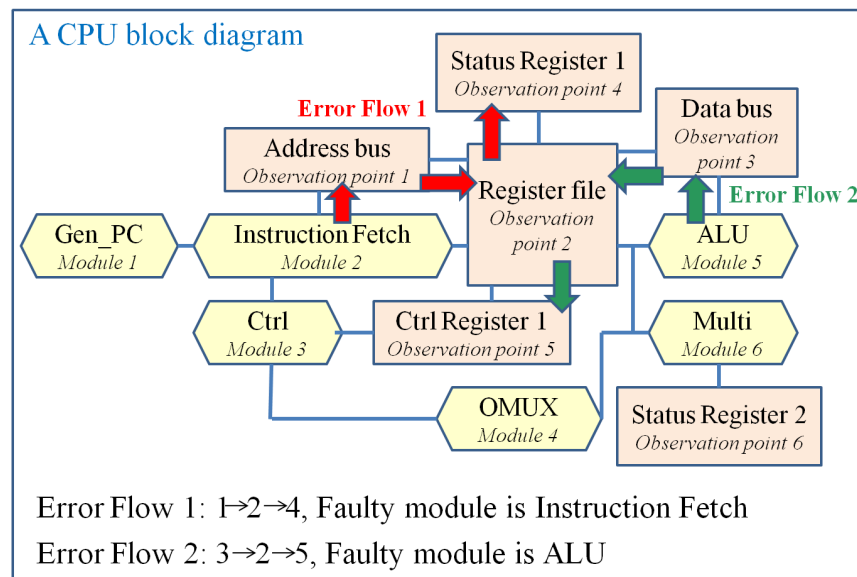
A CPU block diagram

Status Register 1
Observation point 4

Error Flow 1

Data bus
Observation point 3

Address bus
Observation point 1

Register file
Observation point 2

Error Flow 2

Gen_PC
Module 1

Instruction Fetch
Module 2

ALU
Module 5

Ctrl
Module 3

Ctrl Register 1
Observation point 5

Multi
Module 6

OMUX
Module 4

Status Register 2
Observation point 6

Error Flow 1: 1→2→4, Faulty module is Instruction Fetch

Error Flow 2: 3→2→5, Faulty module is ALU